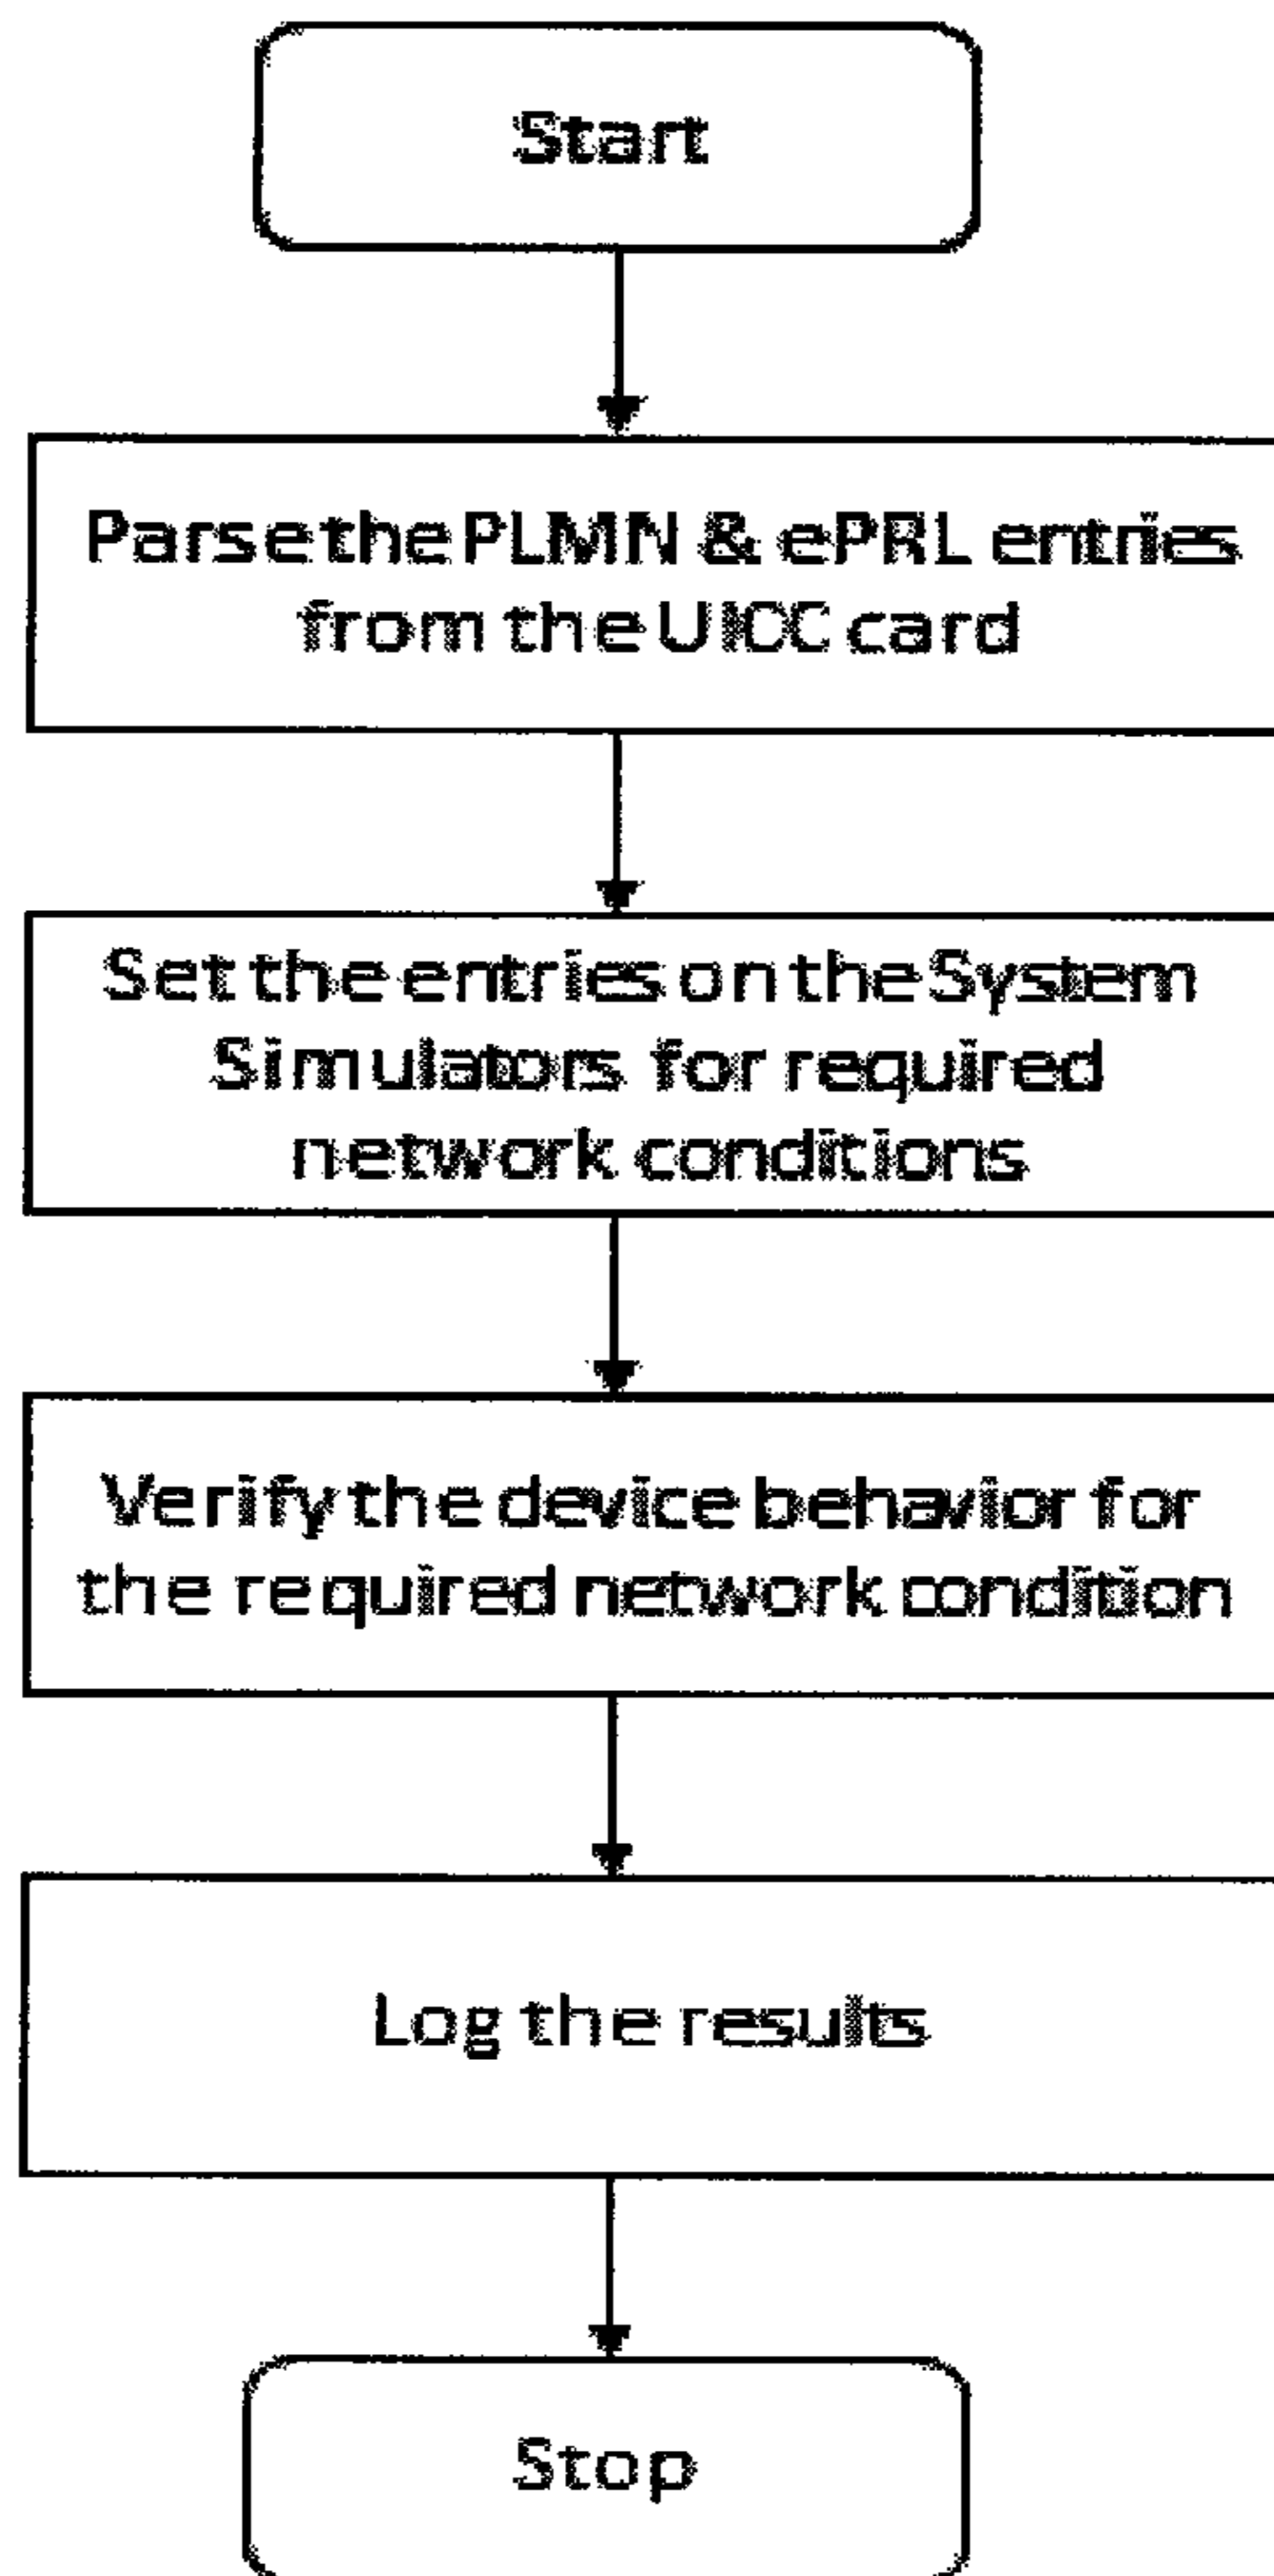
Start

Parse the PLMN & ePRL entries from the UICC card

Set the entries on the System Simulators for required network conditions

Verify the device behavior for the required network condition

Log the results

Stop